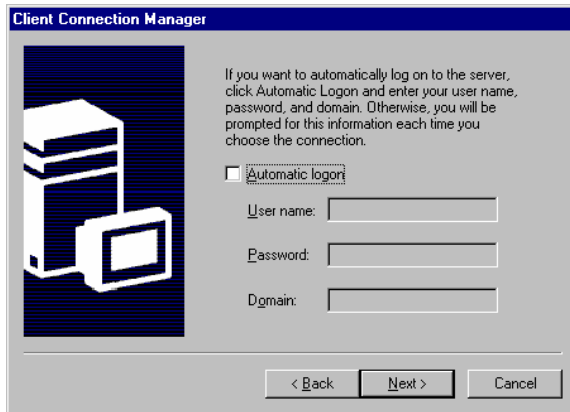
Client Connection Manager

If you want to automatically log on to the server, click Automatic Logon and enter your user name, password, and domain. Otherwise, you will be prompted for this information each time you choose the connection.

Automatic logon

User name:

Password:

Domain:

< Back

Next >

Cancel